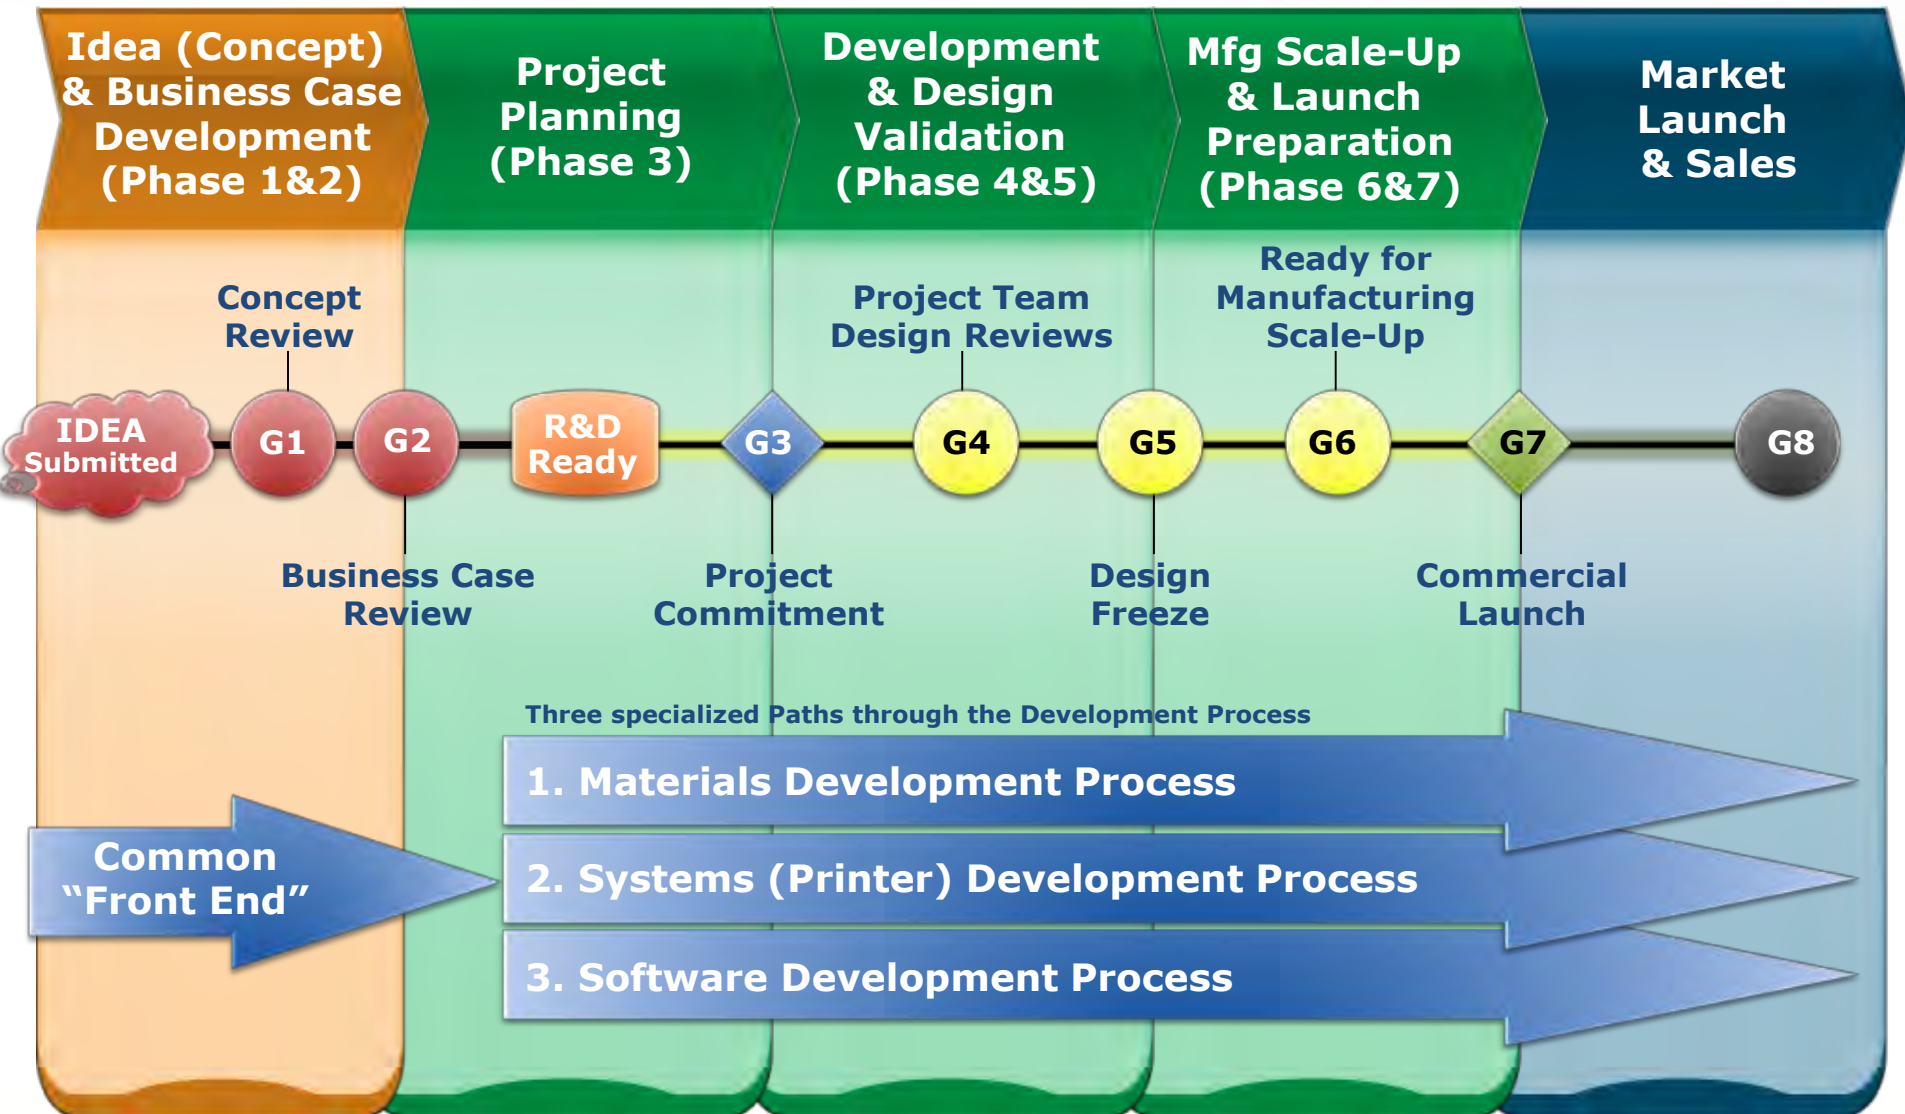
Idea (Concept) & Business Case Development (Phase 1&2)

Project Planning (Phase 3)

Development & Design Validation (Phase 4&5)

Mfg Scale-Up & Launch Preparation (Phase 6&7)

Market Launch & Sales

Concept Review

Project Team Design Reviews

Ready for Manufacturing Scale-Up

IDEA Submitted

G1

G2

R&D Ready

G3

G4

G5

G6

G7

G8

Business Case Review

Project Commitment

Design Freeze

Commercial Launch

Three specialized Paths through the Development Process

1. Materials Development Process

Common "Front End"

2. Systems (Printer) Development Process

3. Software Development Process